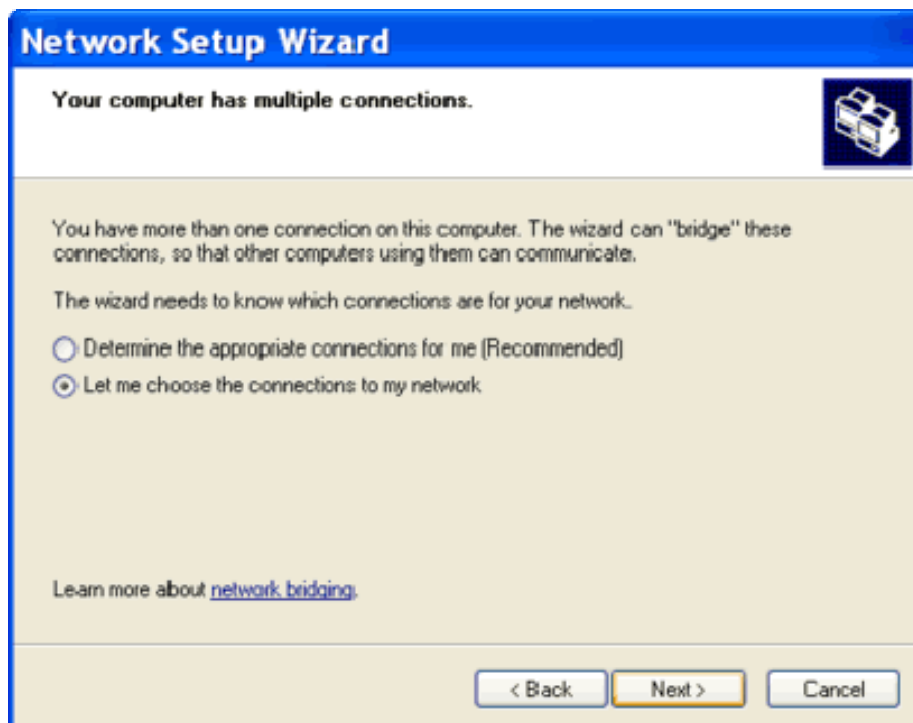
Network Setup Wizard

Your computer has multiple connections.

You have more than one connection on this computer. The wizard can "bridge" these connections, so that other computers using them can communicate.

The wizard needs to know which connections are for your network.

Determine the appropriate connections for me (Recommended)

Let me choose the connections to my network

Learn more about network bridging.

< Back

Next >

Cancel